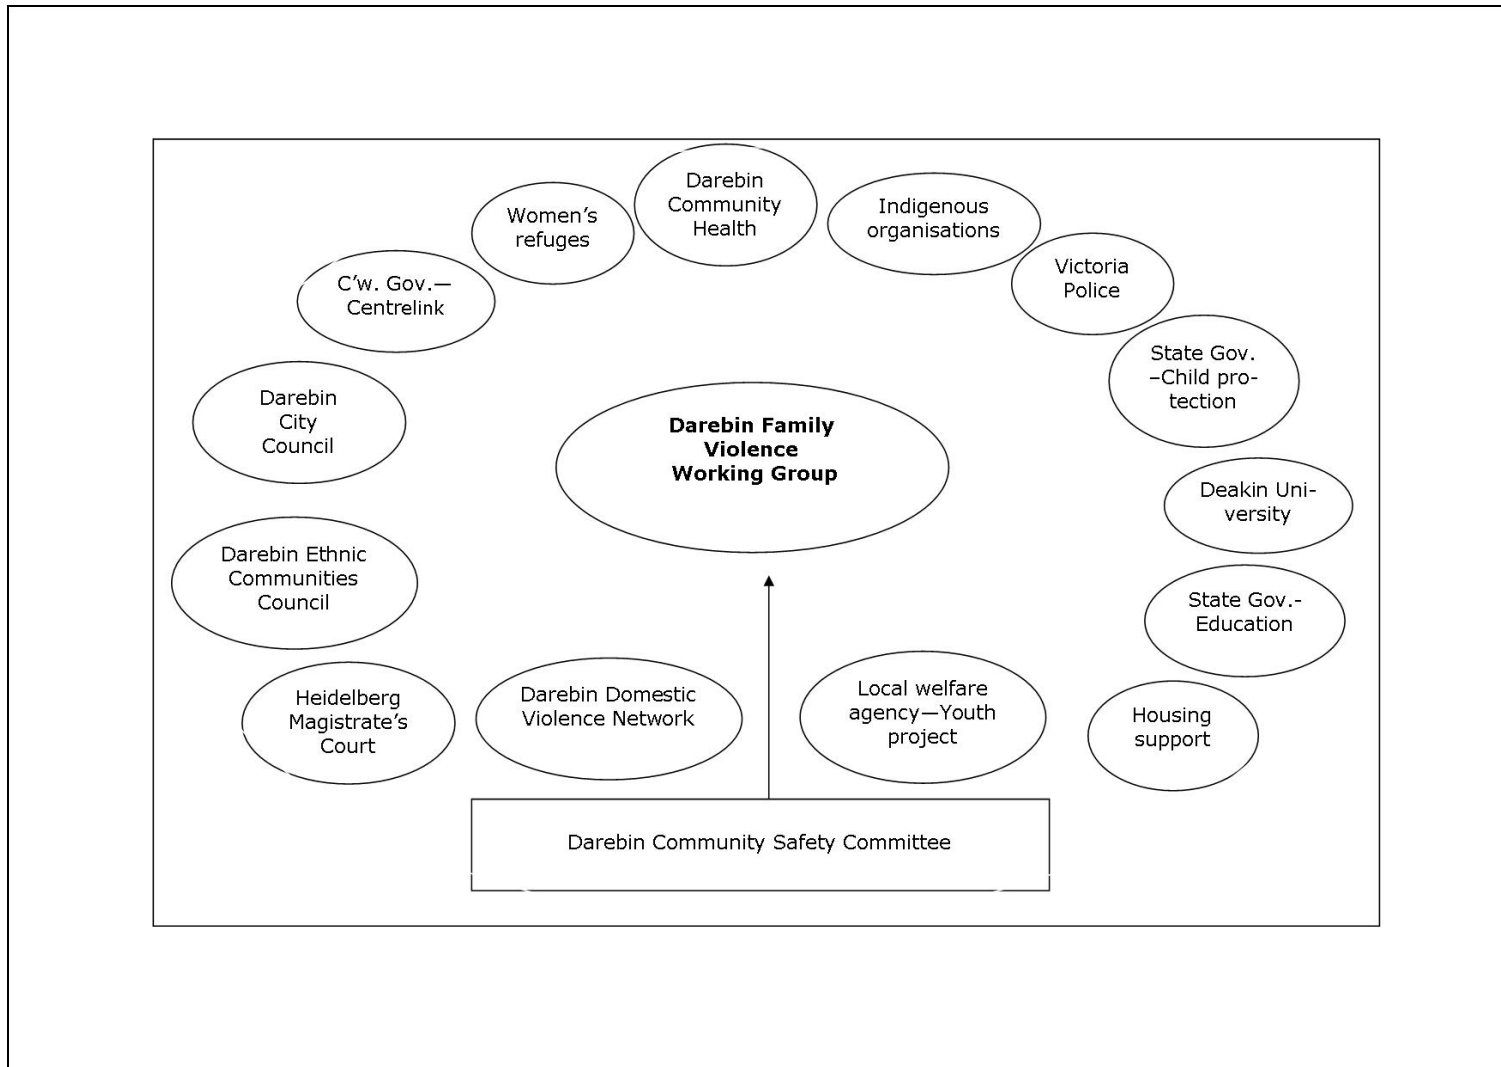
Darebin Community Health

Women's refuges

Indigenous organisations

C'w. Gov.—Centrelink

Victoria Police

State Gov. –Child protection

Darebin City Council

**Darebin Family Violence Working Group**

Deakin University

Darebin Ethnic Communities Council

State Gov.- Education

Heidelberg Magistrate's Court

Darebin Domestic Violence Network

Local welfare agency—Youth project

Housing support

Darebin Community Safety Committee